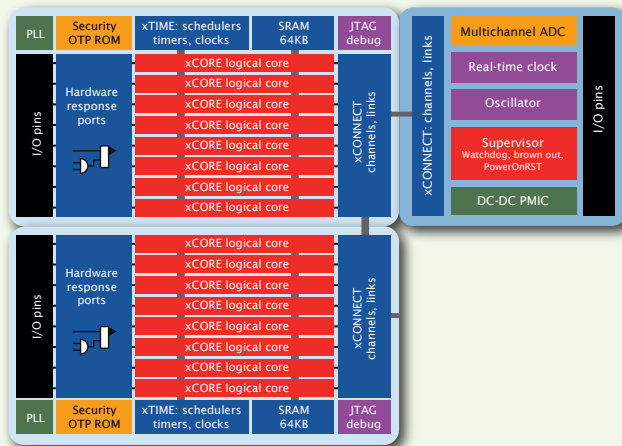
PLL

Security OTP ROM

xTIME: schedulers timers, clocks

SRAM 64KB

JTAG debug

I/O pins

Hardware response ports

xCORE logical core
xCORE logical core
xCORE logical core
xCORE logical core
xCORE logical core
xCORE logical core
xCORE logical core
xCORE logical core

xCONNECT channels, links

xCONNECT: channels, links

Multichannel ADC

Real-time clock

Oscillator

Supervisor
Watchdog, brown out, PowerOnRST

DC-DC PMIC

I/O pins

I/O pins

Hardware response ports

xCORE logical core
xCORE logical core
xCORE logical core
xCORE logical core
xCORE logical core
xCORE logical core
xCORE logical core
xCORE logical core

xCONNECT channels, links

PLL

Security OTP ROM

xTIME: schedulers timers, clocks

SRAM 64KB

JTAG debug